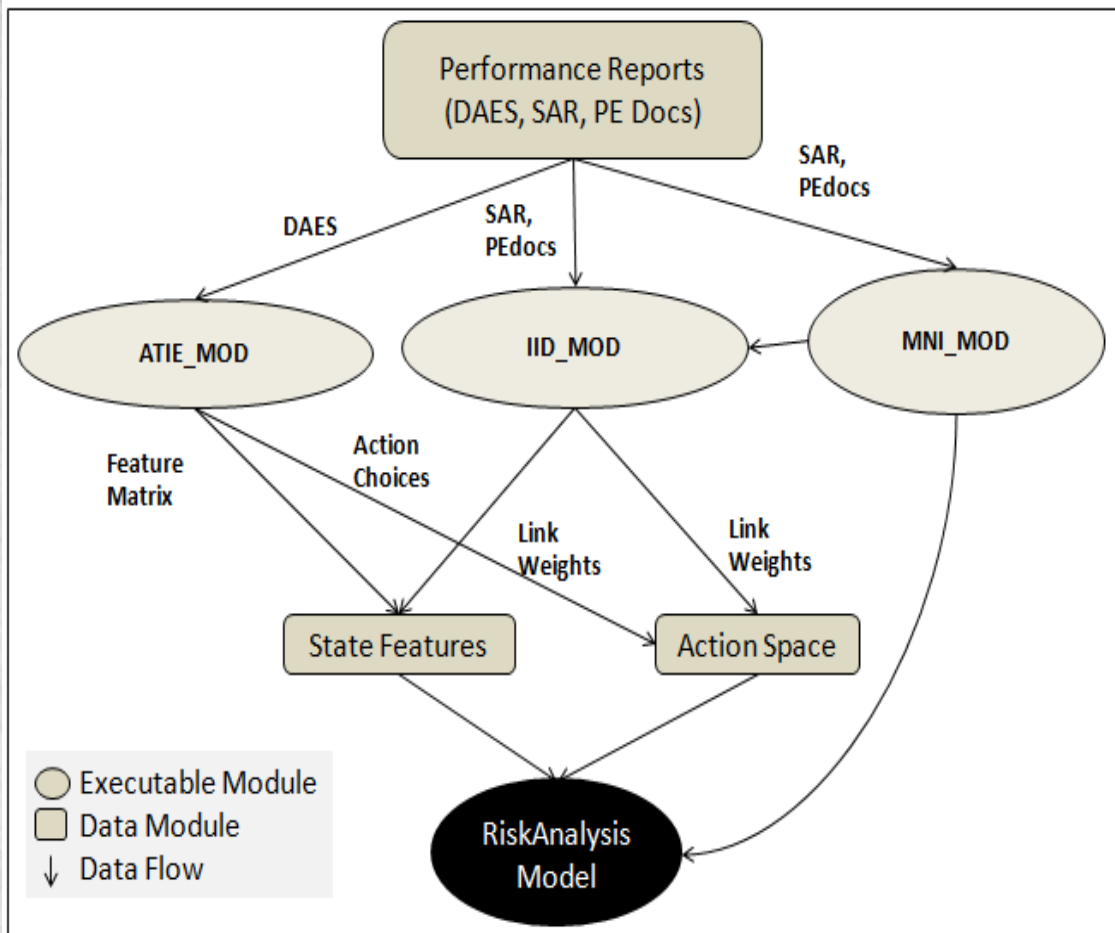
Performance Reports
(DAES, SAR, PE Docs)

DAES

SAR,
PEdocs

SAR,
PEdocs

ATIE_MOD

IID_MOD

MNI_MOD

Feature
Matrix

Action
Choices

Link
Weights

Link
Weights

State Features

Action Space

Executable Module
Data Module
Data Flow

RiskAnalysis
Model